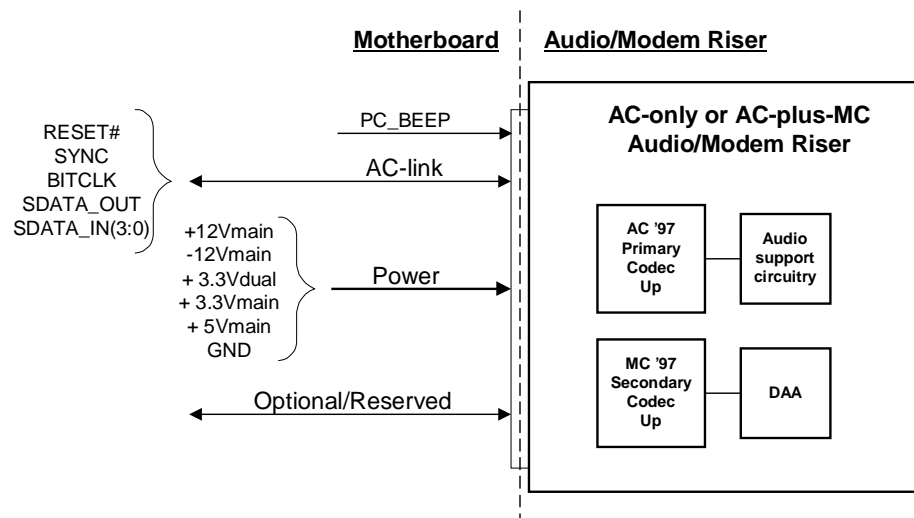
Motherboard
Audio/Modem Riser

RESET#
SYNC
BITCLK
SDATA_OUT
SDATA_IN(3:0)

PC_BEEP
AC-link

+12Vmain
-12Vmain
+ 3.3Vdual
+ 3.3Vmain
+ 5Vmain
GND

Power

Optional/Reserved

AC-only or AC-plus-MC Audio/Modem Riser

AC '97 Primary Codec Up

Audio support circuitry

MC '97 Secondary Codec Up

DAA